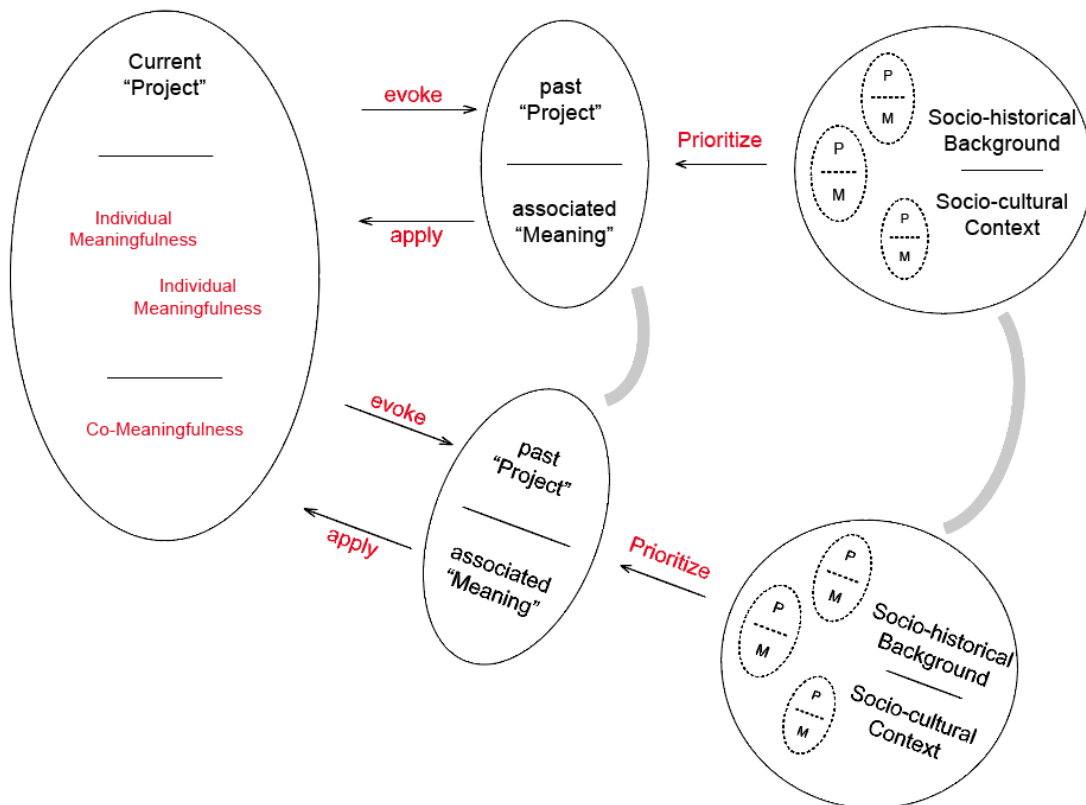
Current "Project"

Individual Meaningfulness

Individual Meaningfulness

Co-Meaningfulness

evoke

apply

past "Project"

associated "Meaning"

Prioritize

P
M

P
M

P
M

Socio-historical Background

Socio-cultural Context

evoke

apply

past "Project"

associated "Meaning"

Prioritize

P
M

P
M

P
M

Socio-historical Background

Socio-cultural Context